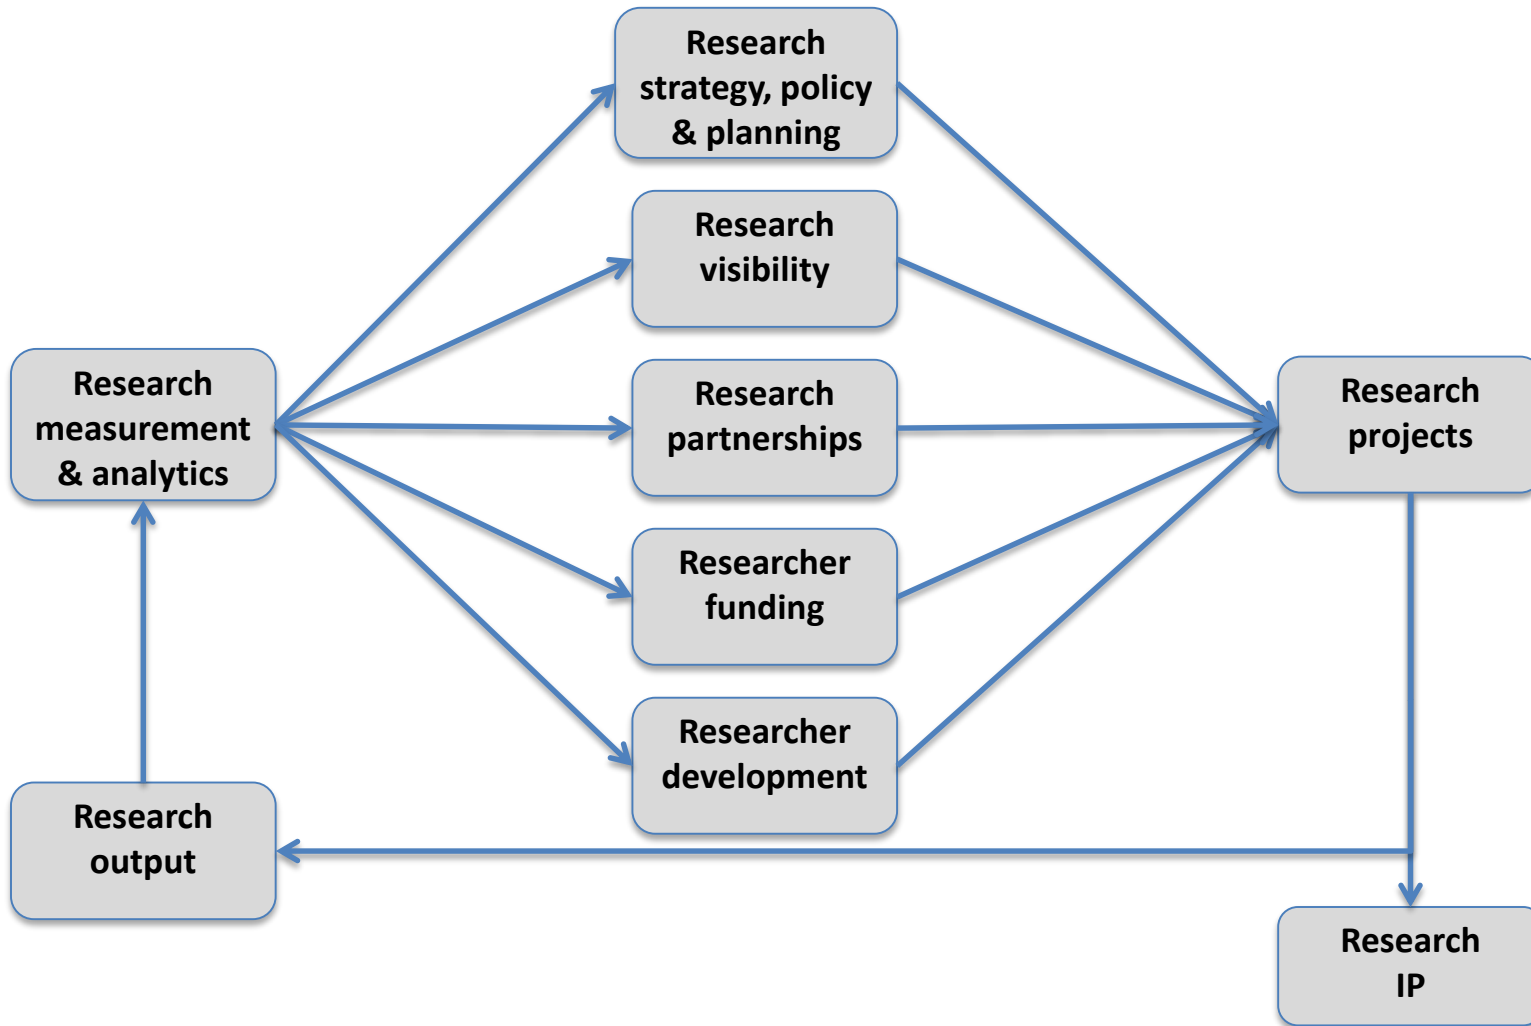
Research measurement & analytics

Research strategy, policy & planning

Research visibility

Research partnerships

Researcher funding

Researcher development

Research projects

Research output

Research IP